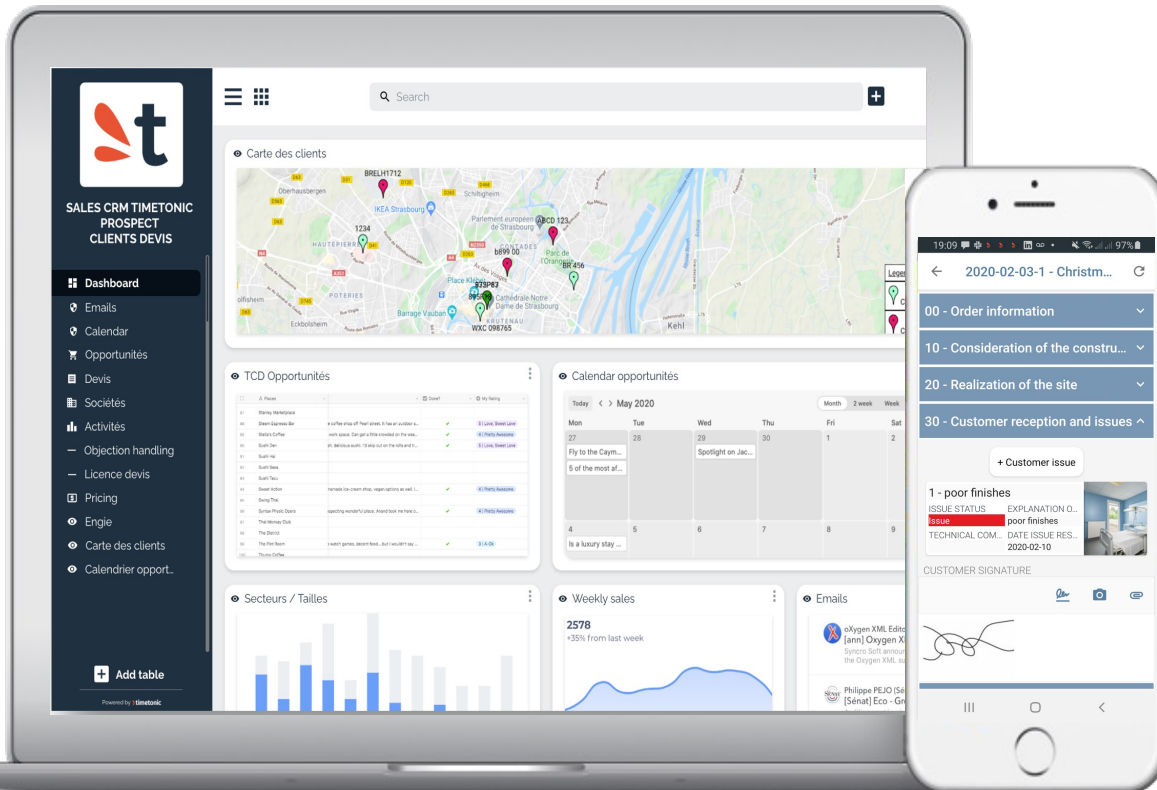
SALES CRM TIMETONIC PROSPECT CLIENTS DEVIS

Dashboard
Emails
Calendar
Opportunités
Devis
Sociétés
Activités
Objection handling
Licence devis
Pricing
Engie
Carte des clients
Calendrier opport..

Add table
Powered by timetonic

Search

Carte des clients

BRELH1712
Oberhausbergen
Schiltigheim
IKEA Strasbourg
Parlement européen
ABCD 123
1234
HAUTEPIERRE
b899 00
Parc de l'Orangerie
BR 456
Place Kléber
Cathédrale Notre Dame de Strasbourg
POTERIES
Barrage Vauban
KRUTENAU
WXC 098765
Eckbolsheim
Kehl

TCD Opportunités

Calendar opportunités
Today < > May 2020
Month 2 week Week
Mon Tue Wed Thu Fri Sat
27 28 29 30 1 2
Fly to the Caym...
5 of the most af...
Spotlight on Jac...
4 5 6 7 8 9
Is a luxury stay ...

Secteurs / Tailles

Weekly sales
2578
+35% from last week

Emails
oXygen XML Edito
[ann] Oxygen X
Syncro Soft annou
the Oxygen XML su
Philippe PEJO (Sé
[Sénat] Eco - Gr

19:09 97%
2020-02-03-1 - Christm...
00 - Order information
10 - Consideration of the constru...
20 - Realization of the site
30 - Customer reception and issues
+ Customer issue
1 - poor finishes
ISSUE STATUS
Issue
EXPLANATION O...
poor finishes
TECHNICAL COM...
DATE ISSUE RES...
2020-02-10
CUSTOMER SIGNATURE